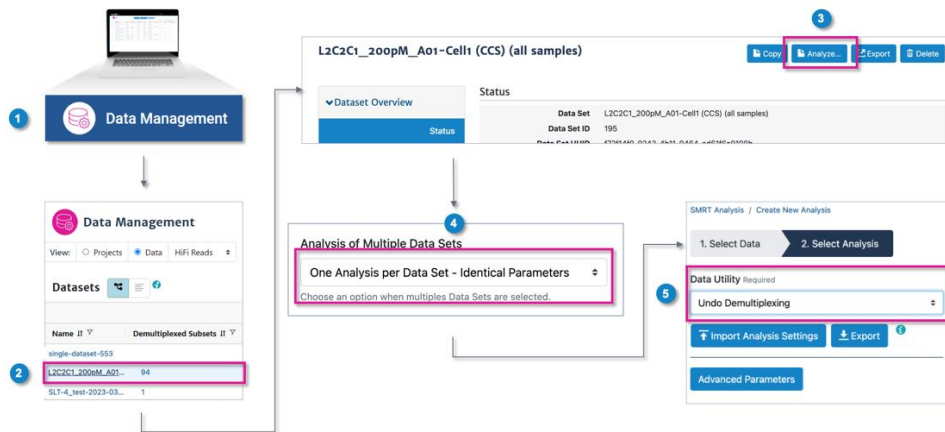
1

Data Management

Data Management

View: Projects Data HiFi Reads

Datasets

| Name | Demultiplexed Subsets |
|---|---|
| single-dataset-553 | |
| L2C2C1_200pM_A01... | 94 |
| SLT-4_test-2023-03... | 1 |

2

L2C2C1_200pM_A01-Cell1 (CCS) (all samples)

3

Copy Analyze... Export Delete

Dataset Overview

Status

Status

Data Set L2C2C1_200pM_A01-Cell1 (CCS) (all samples)

Data Set ID 195

Data Set UUID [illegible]

4

Analysis of Multiple Data Sets

One Analysis per Data Set - Identical Parameters

Choose an option when multiples Data Sets are selected.

SMRT Analysis / Create New Analysis

1. Select Data 2. Select Analysis

Data Utility Required

5

Undo Demultiplexing

Import Analysis Settings Export

Advanced Parameters